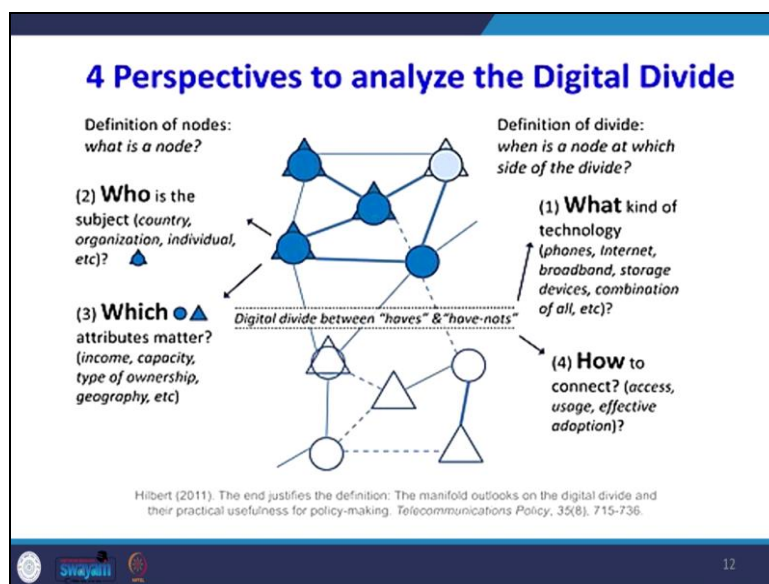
4 Perspectives to analyze the Digital Divide

Definition of nodes: *what is a node?*

Definition of divide: *when is a node at which side of the divide?*

(2) **Who** is the subject (*country, organization, individual, etc*)?

(1) **What** kind of technology (*phones, Internet, broadband, storage devices, combination of all, etc*)?

(3) **Which** attributes matter? (*income, capacity, type of ownership, geography, etc*)

*Digital divide between "haves" & "have-nots"*

(4) **How** to connect? (*access, usage, effective adoption*)?

Hilbert (2011). The end justifies the definition: The manifold outlooks on the digital divide and their practical usefulness for policy-making. *Telecommunications Policy*, 35(8), 715-736.

swayam

12